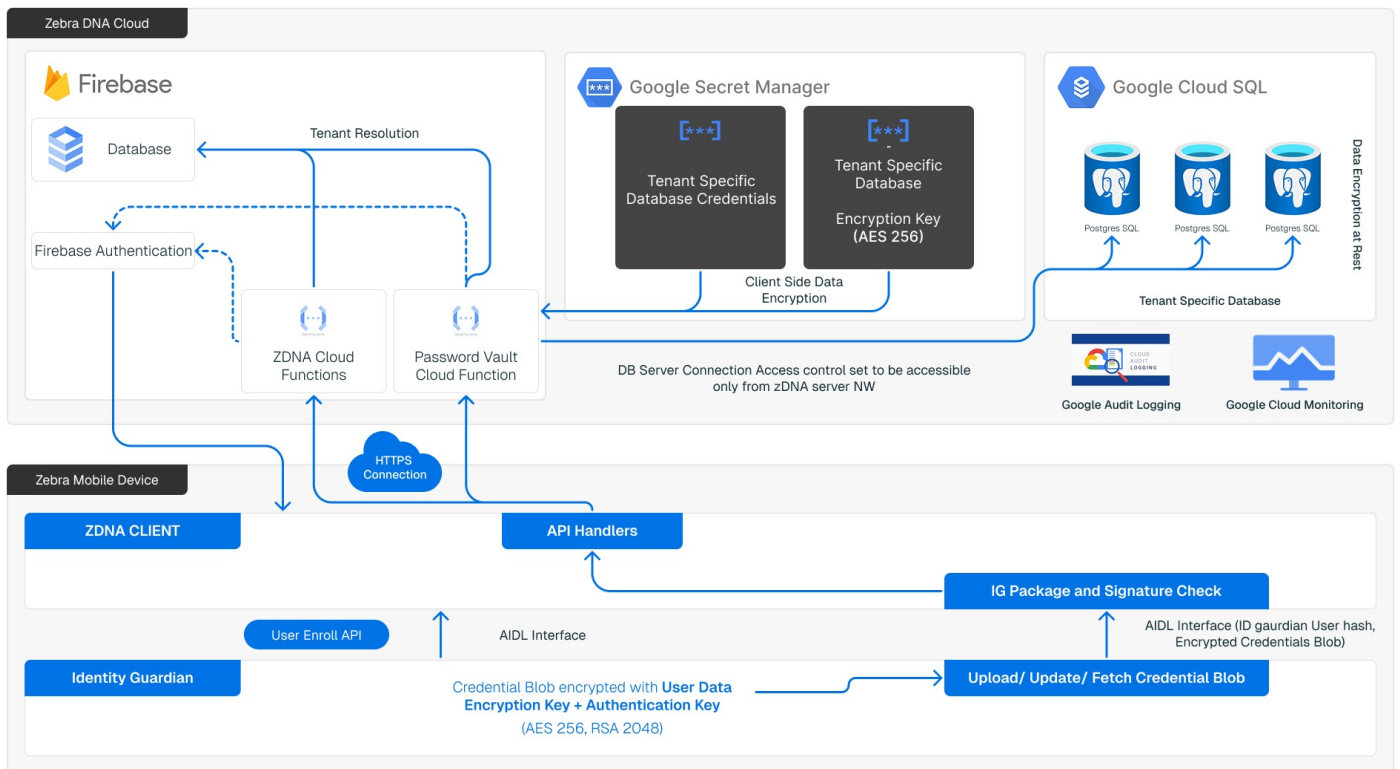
Zebra DNA Cloud

Firebase

Database

Tenant Resolution

Firebase Authentication

ZDNA Cloud Functions

Password Vault Cloud Function

Google Secret Manager

[***]

Tenant Specific Database Credentials

[***]

-

Tenant Specific Database

Encryption Key (AES 256)

Client Side Data Encryption

Google Cloud SQL

Postgres SQL

Postgres SQL

Postgres SQL

Data Encryption at Rest

Tenant Specific Database

DB Server Connection Access control set to be accessible only from zDNA server NW

CLOUD AUDIT LOGGING

Google Audit Logging

Google Cloud Monitoring

HTTPS Connection

Zebra Mobile Device

ZDNA CLIENT

API Handlers

IG Package and Signature Check

User Enroll API

AIDL Interface

AIDL Interface (ID gaurdian User hash, Encrypted Credentials Blob)

Identity Guardian

Credential Blob encrypted with User Data Encryption Key + Authentication Key

(AES 256, RSA 2048)

Upload/ Update/ Fetch Credential Blob